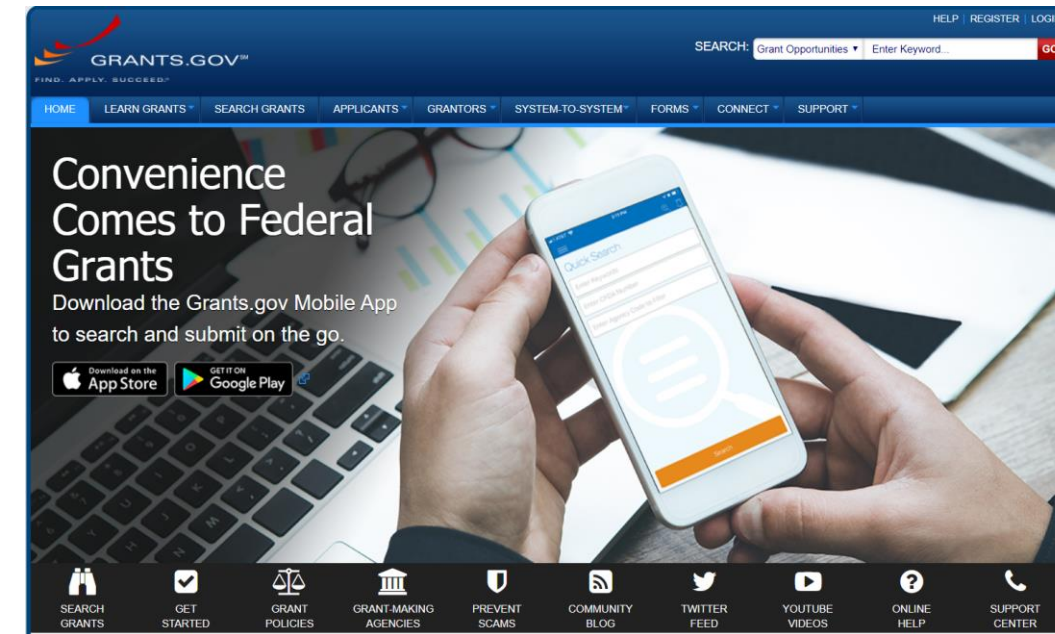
HELP | REGISTER | LOGI

GRANTS.GOV℠
FIND. APPLY. SUCCEED.℠

SEARCH: Grant Opportunities ▾ Enter Keyword... GO

HOME LEARN GRANTS SEARCH GRANTS APPLICANTS GRANTORS SYSTEM-TO-SYSTEM FORMS CONNECT SUPPORT

Convenience Comes to Federal Grants

Download the Grants.gov Mobile App to search and submit on the go.

Download on the App Store

GET IT ON Google Play

Quick Search
Enter Keyword
Enter CFDA Number
Enter Agency Code to Filter
Search

SEARCH GRANTS
GET STARTED
GRANT POLICIES
GRANT-MAKING AGENCIES
PREVENT SCAMS
COMMUNITY BLOG
TWITTER FEED
YOUTUBE VIDEOS
ONLINE HELP
SUPPORT CENTER